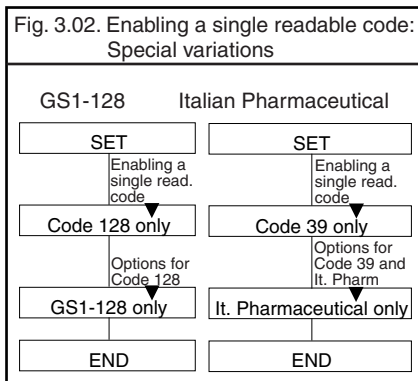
Fig. 3.02. Enabling a single readable code: Special variations

GS1-128

SET

Enabling a single read. code

Code 128 only

Options for Code 128

GS1-128 only

END

Italian Pharmaceutical

SET

Enabling a single read. code

Code 39 only

Options for Code 39 and It. Pharm

It. Pharmaceutical only

END